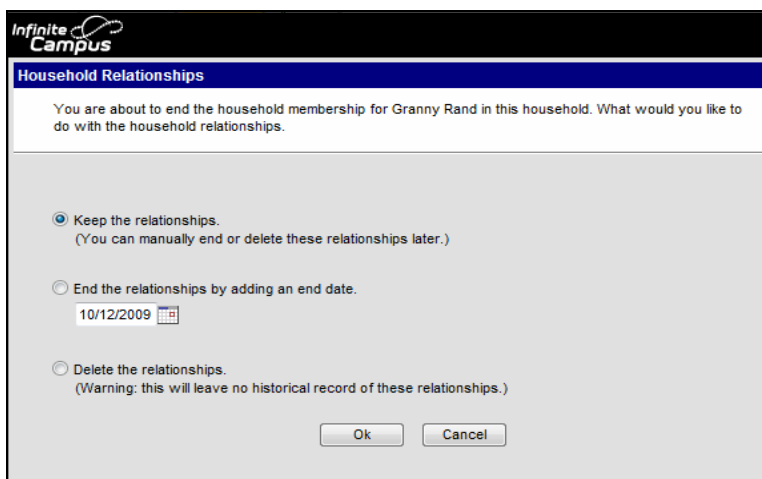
Infinite Campus

Household Relationships

You are about to end the household membership for Granny Rand in this household. What would you like to do with the household relationships.

Keep the relationships.
(You can manually end or delete these relationships later.)

End the relationships by adding an end date.
10/12/2009

Delete the relationships.
(Warning: this will leave no historical record of these relationships.)

Ok Cancel